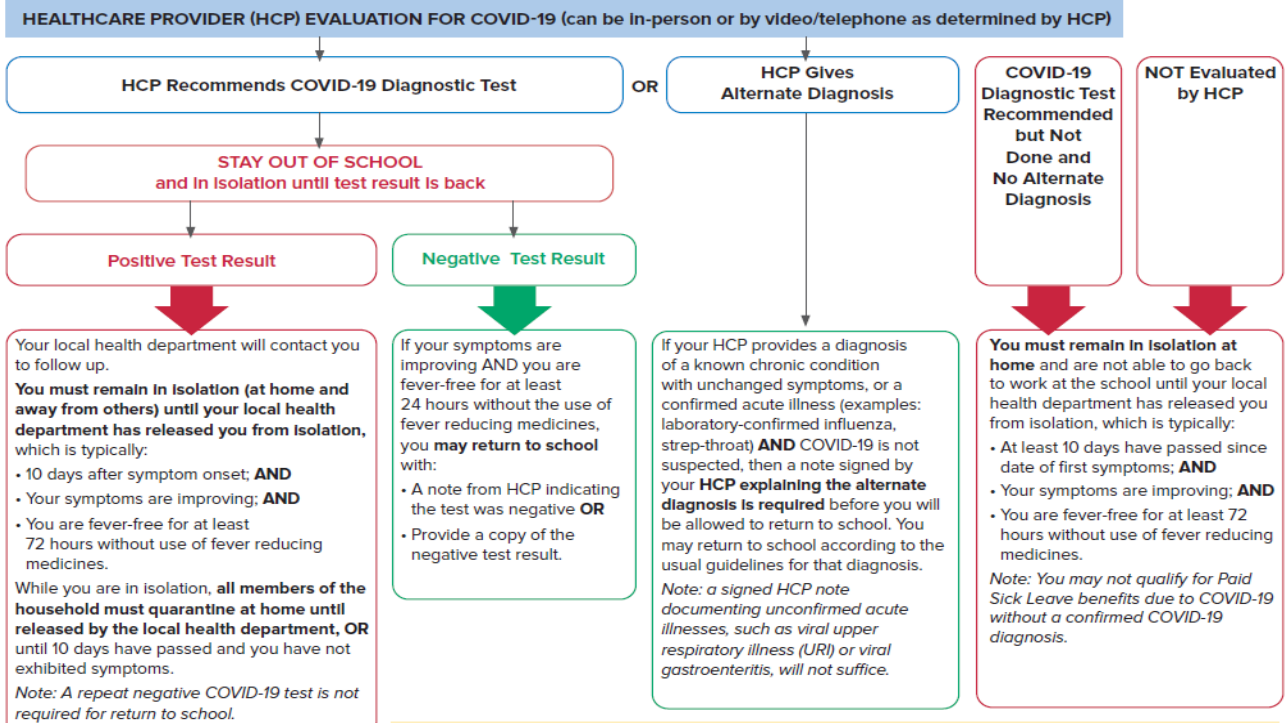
HEALTHCARE PROVIDER (HCP) EVALUATION FOR COVID-19 (can be in-person or by video/telephone as determined by HCP)

HCP Recommends COVID-19 Diagnostic Test

OR

HCP Gives Alternate Diagnosis

COVID-19 Diagnostic Test Recommended but Not Done and No Alternate Diagnosis

NOT Evaluated by HCP

STAY OUT OF SCHOOL
and in isolation until test result is back

Positive Test Result

Negative Test Result

Your local health department will contact you to follow up.

You must remain in isolation (at home and away from others) until your local health department has released you from isolation, which is typically:

• 10 days after symptom onset; AND
• Your symptoms are improving; AND
• You are fever-free for at least 72 hours without use of fever reducing medicines.

While you are in isolation, all members of the household must quarantine at home until released by the local health department, OR until 10 days have passed and you have not exhibited symptoms.

Note: A repeat negative COVID-19 test is not required for return to school.

If your symptoms are improving AND you are fever-free for at least 24 hours without the use of fever reducing medicines, you may return to school with:

• A note from HCP indicating the test was negative OR
• Provide a copy of the negative test result.

If your HCP provides a diagnosis of a known chronic condition with unchanged symptoms, or a confirmed acute illness (examples: laboratory-confirmed influenza, strep-throat) AND COVID-19 is not suspected, then a note signed by your HCP explaining the alternate diagnosis is required before you will be allowed to return to school. You may return to school according to the usual guidelines for that diagnosis.

Note: a signed HCP note documenting unconfirmed acute illnesses, such as viral upper respiratory illness (URI) or viral gastroenteritis, will not suffice.

You must remain in isolation at home and are not able to go back to work at the school until your local health department has released you from isolation, which is typically:

• At least 10 days have passed since date of first symptoms; AND
• Your symptoms are improving; AND
• You are fever-free for at least 72 hours without use of fever reducing medicines.

Note: You may not qualify for Paid Sick Leave benefits due to COVID-19 without a confirmed COVID-19 diagnosis.